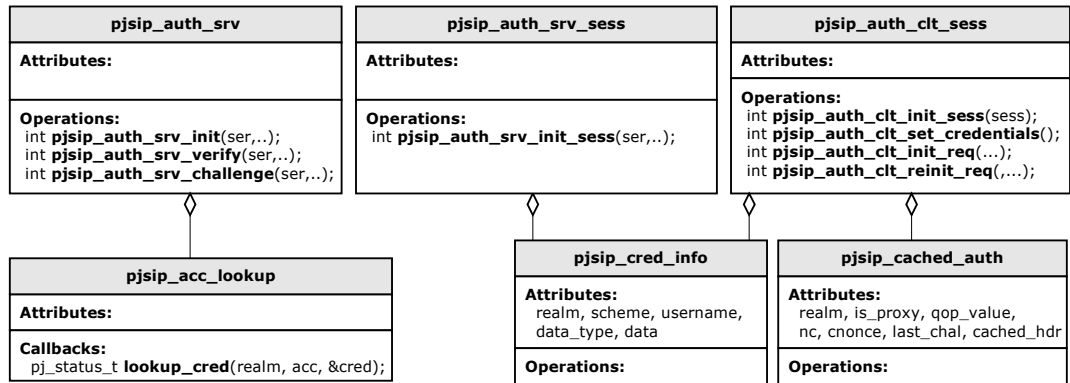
pjsip_auth_srv

Attributes:

Operations:
int pjsip_auth_srv_init(ser,..);
int pjsip_auth_srv_verify(ser,..);
int pjsip_auth_srv_challenge(ser,..);

pjsip_auth_srv_sess

Attributes:

Operations:
int pjsip_auth_srv_init_sess(ser,..);

pjsip_auth_clt_sess

Attributes:

Operations:
int pjsip_auth_clt_init_sess(sess);
int pjsip_auth_clt_set_credentials();
int pjsip_auth_clt_init_req(...);
int pjsip_auth_clt_reinit_req(,...);

pjsip_acc_lookup

Attributes:

Callbacks:
pj_status_t lookup_cred(realm, acc, &cred);

pjsip_cred_info

Attributes:
realm, scheme, username, data_type, data

Operations:

pjsip_cached_auth

Attributes:
realm, is_proxy, qop_value, nc, cnonce, last_chal, cached_hdr

Operations: